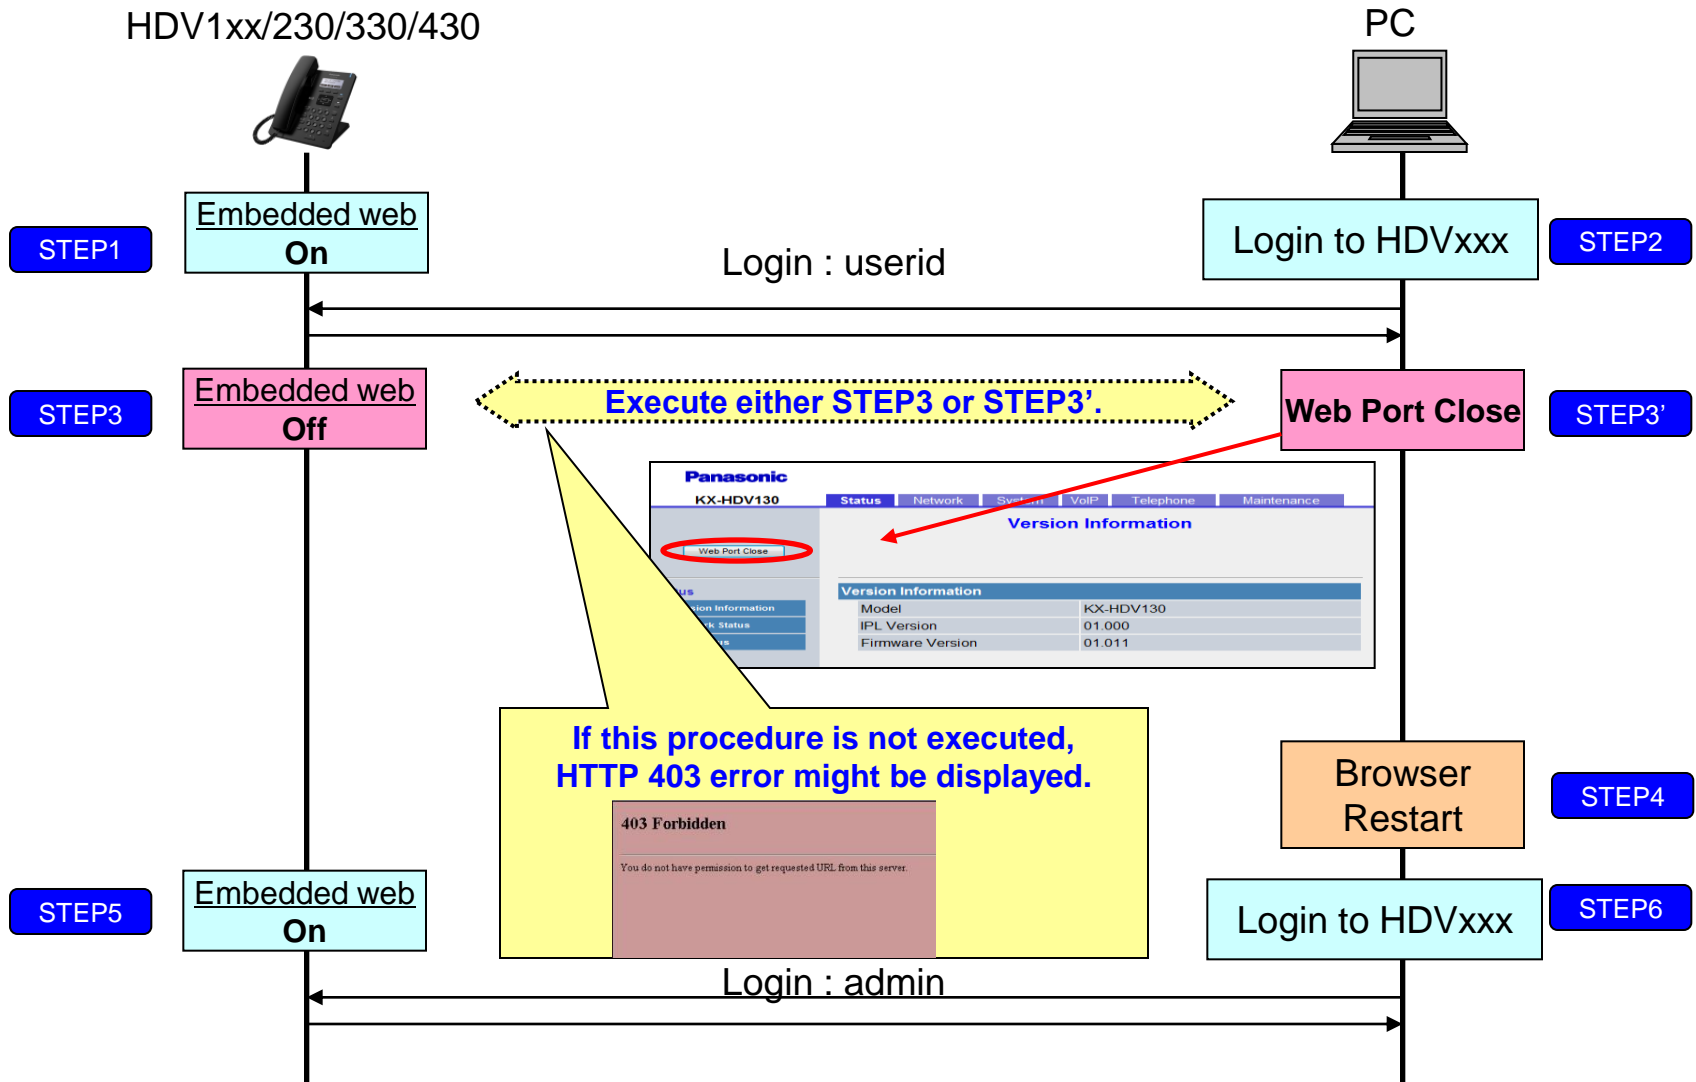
HDV1xx/230/330/430

PC

STEP1

Embedded web
On

Login to HDVxxx

STEP2

Login : userid

STEP3

Embedded web
Off

Execute either STEP3 or STEP3'.

Web Port Close

STEP3'

Panasonic
KX-HDV130

Status | Network | System | VoIP | Telephone | Maintenance

Web Port Close

Version Information

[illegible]us
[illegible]ion Information
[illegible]k Status
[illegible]s

Version Information

| Model | KX-HDV130 |
|---|---|
| IPL Version | 01.000 |
| Firmware Version | 01.011 |

If this procedure is not executed, HTTP 403 error might be displayed.

403 Forbidden

You do not have permission to get requested URL from this server.

Browser Restart

STEP4

STEP5

Embedded web
On

Login to HDVxxx

STEP6

Login : admin